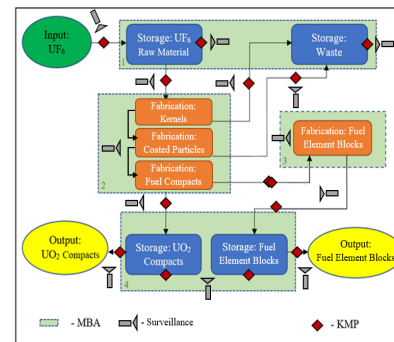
Input: UF$_6$

Storage: UF$_6$ Raw Material

1

Storage: Waste

Fabrication: Kernels

Fabrication: Coated Particles

Fabrication: Fuel Compacts

2

Fabrication: Fuel Element Blocks

3

Output: UO$_2$ Compacts

Storage: UO$_2$ Compacts

Storage: Fuel Element Blocks

4

Output: Fuel Element Blocks

- MBA

- Surveillance

- KMP